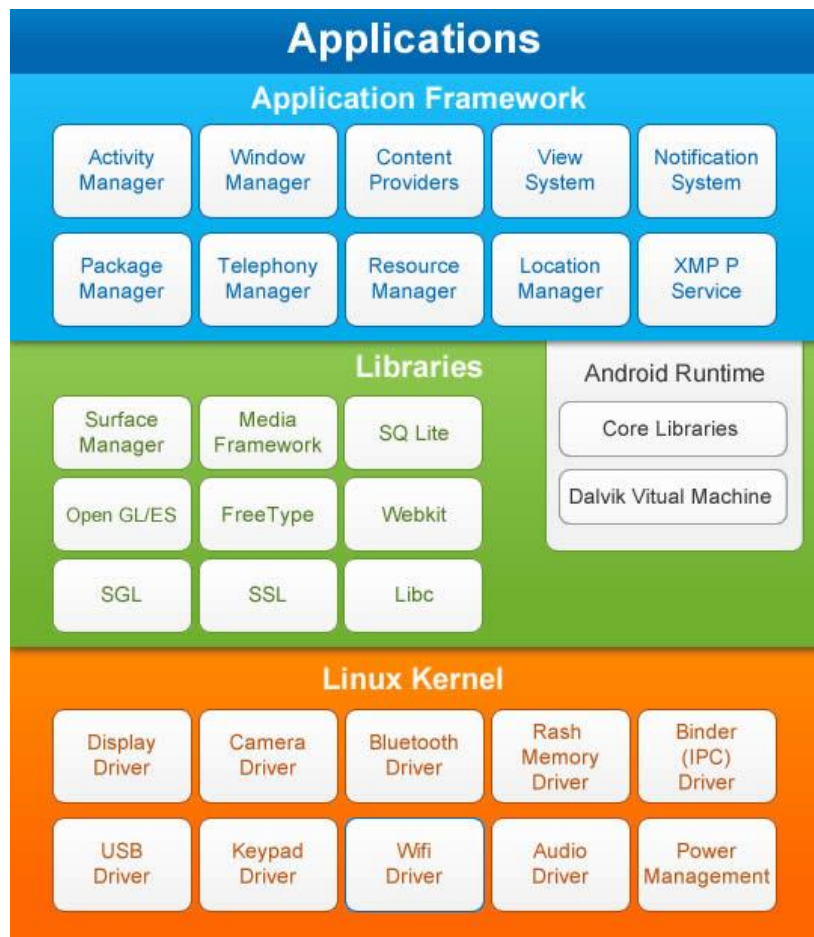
Applications

Application Framework

Activity Manager

Window Manager

Content Providers

View System

Notification System

Package Manager

Telephony Manager

Resource Manager

Location Manager

XMP P Service

Libraries

Surface Manager

Media Framework

SQ Lite

Open GL/ES

FreeType

Webkit

SGL

SSL

Libc

Android Runtime

Core Libraries

Dalvik Vitual Machine

Linux Kernel

Display Driver

Camera Driver

Bluetooth Driver

Rash Memory Driver

Binder (IPC) Driver

USB Driver

Keypad Driver

Wifi Driver

Audio Driver

Power Management